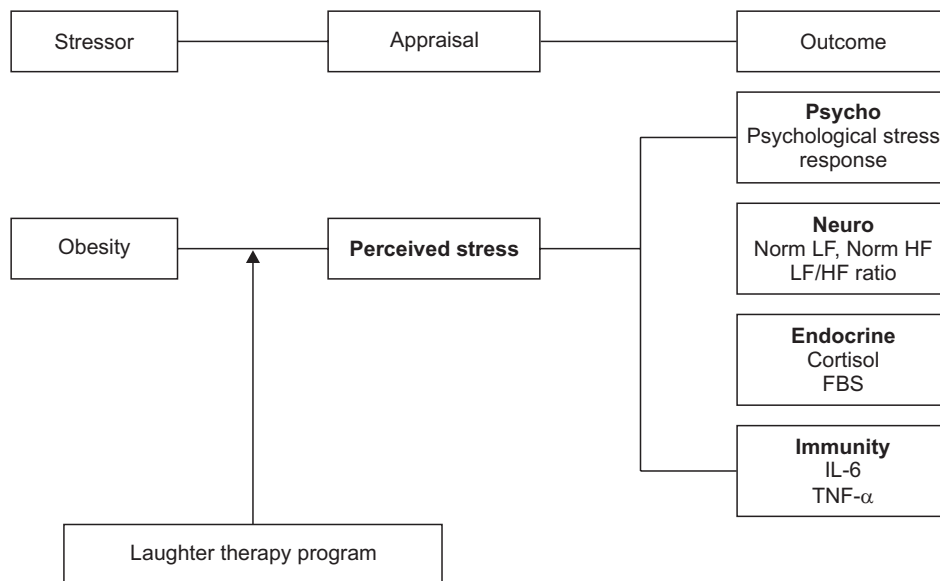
Stressor

Appraisal

Outcome

Psycho
Psychological stress response

Obesity

Perceived stress

Neuro
Norm LF, Norm HF
LF/HF ratio

Endocrine
Cortisol
FBS

Immunity
IL-6
TNF-$\alpha$

Laughter therapy program